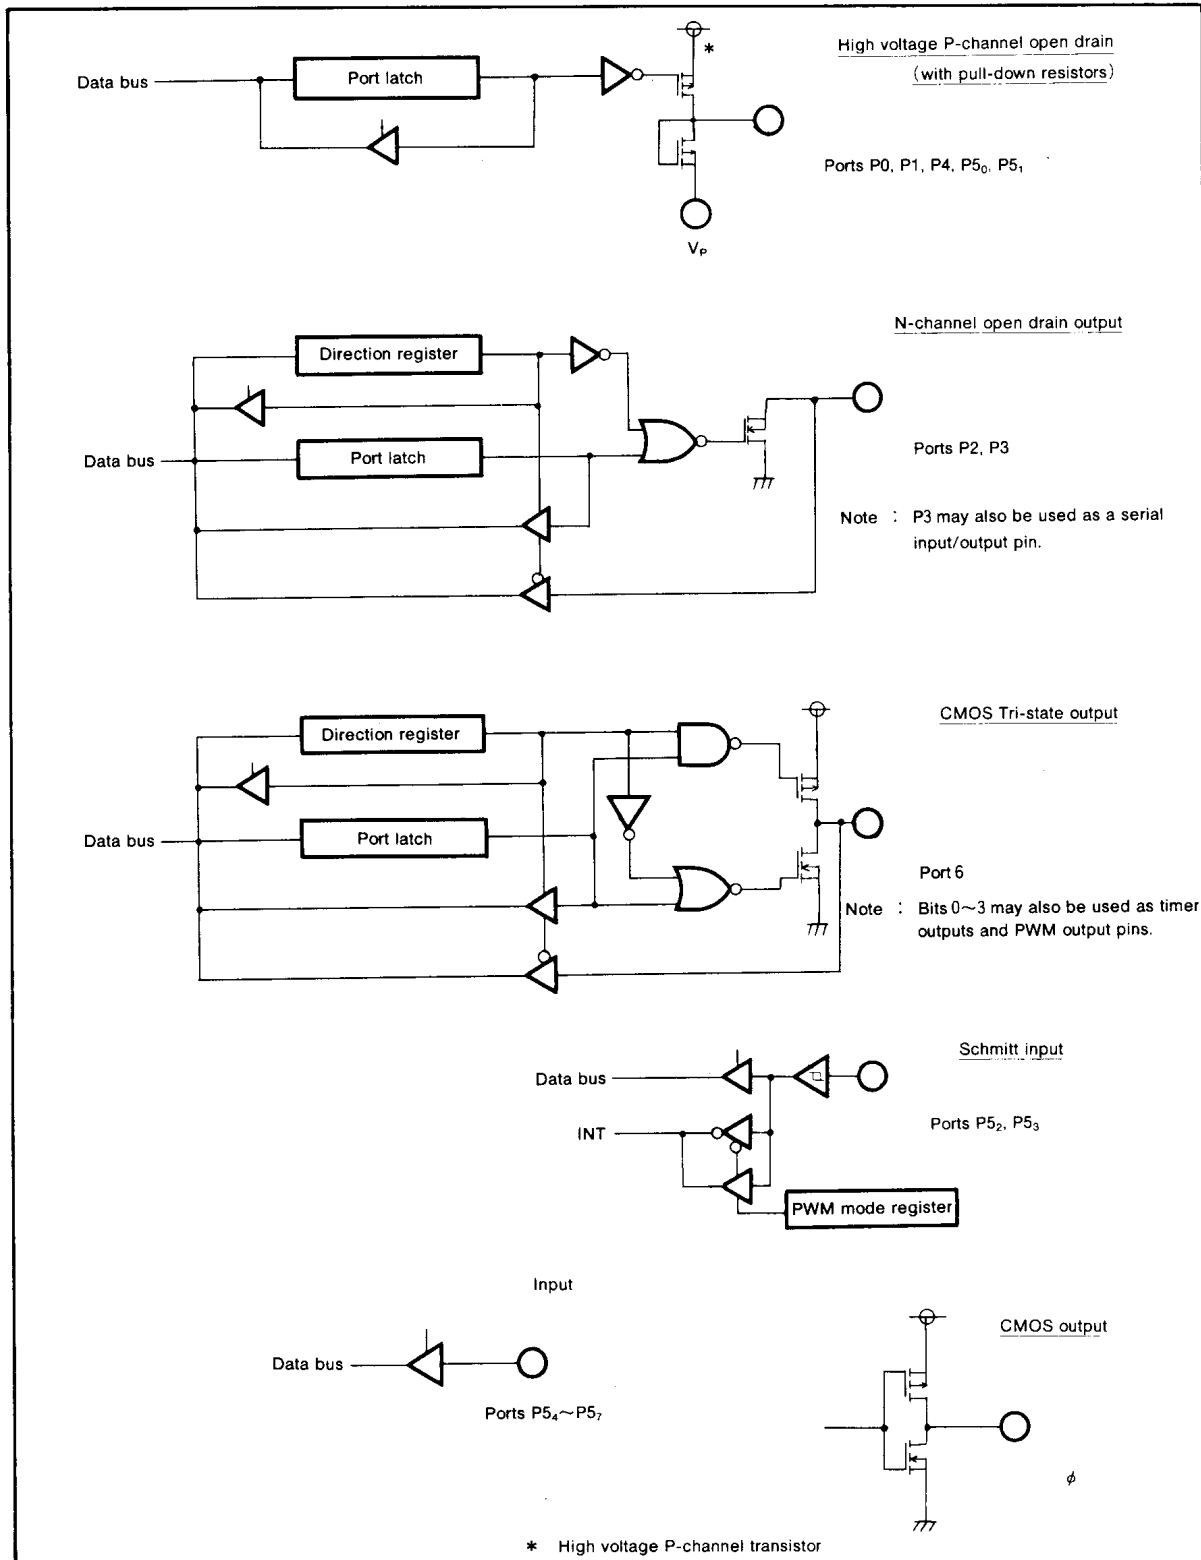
High voltage P-channel open drain (with pull-down resistors)

Data bus

Port latch

*

Ports P0, P1, P4, $P5_0$, $P5_1$

$V_P$

N-channel open drain output

Direction register

Data bus

Port latch

Ports P2, P3

Note : P3 may also be used as a serial input/output pin.

CMOS Tri-state output

Direction register

Data bus

Port latch

Port 6

Note : Bits 0~3 may also be used as timer outputs and PWM output pins.

Schmitt input

Data bus

INT

Ports $P5_2$, $P5_3$

PWM mode register

Input

Data bus

Ports $P5_4$~$P5_7$

CMOS output

$\phi$

* High voltage P-channel transistor